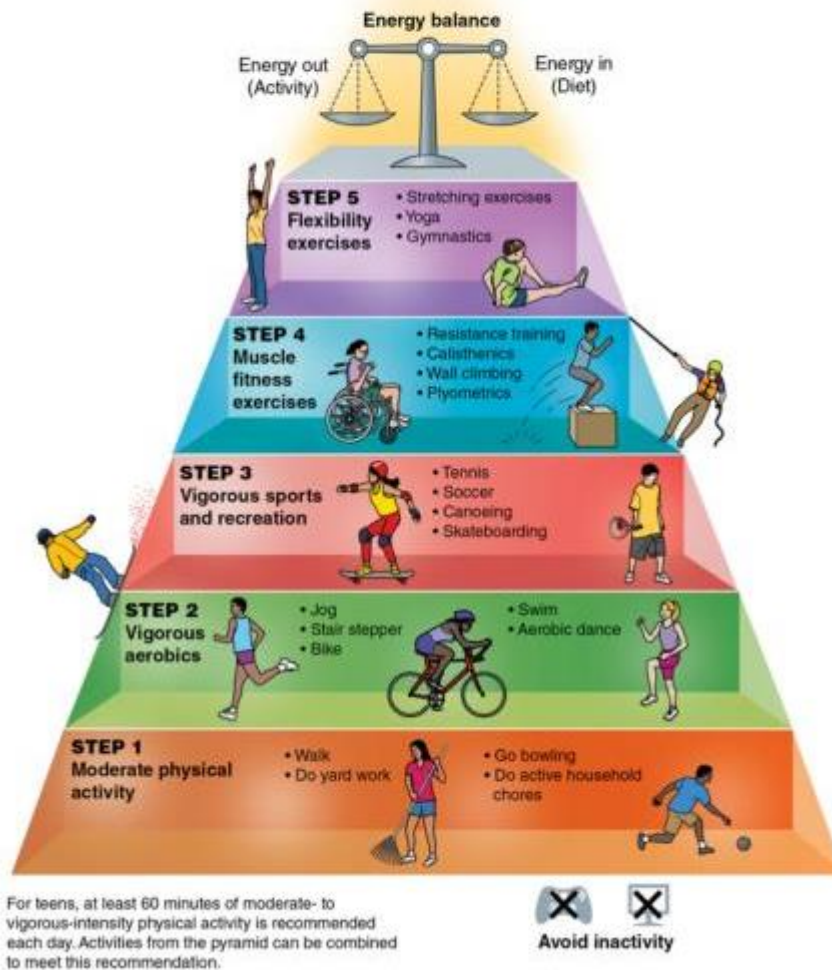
Energy balance

Energy out (Activity)

Energy in (Diet)

STEP 5
Flexibility exercises

• Stretching exercises
• Yoga
• Gymnastics

STEP 4
Muscle fitness exercises

• Resistance training
• Calisthenics
• Wall climbing
• Plyometrics

STEP 3
Vigorous sports and recreation

• Tennis
• Soccer
• Canoeing
• Skateboarding

STEP 2
Vigorous aerobics

• Jog
• Stair stepper
• Bike

• Swim
• Aerobic dance

STEP 1
Moderate physical activity

• Walk
• Do yard work

• Go bowling
• Do active household chores

For teens, at least 60 minutes of moderate- to vigorous-intensity physical activity is recommended each day. Activities from the pyramid can be combined to meet this recommendation.

Avoid inactivity